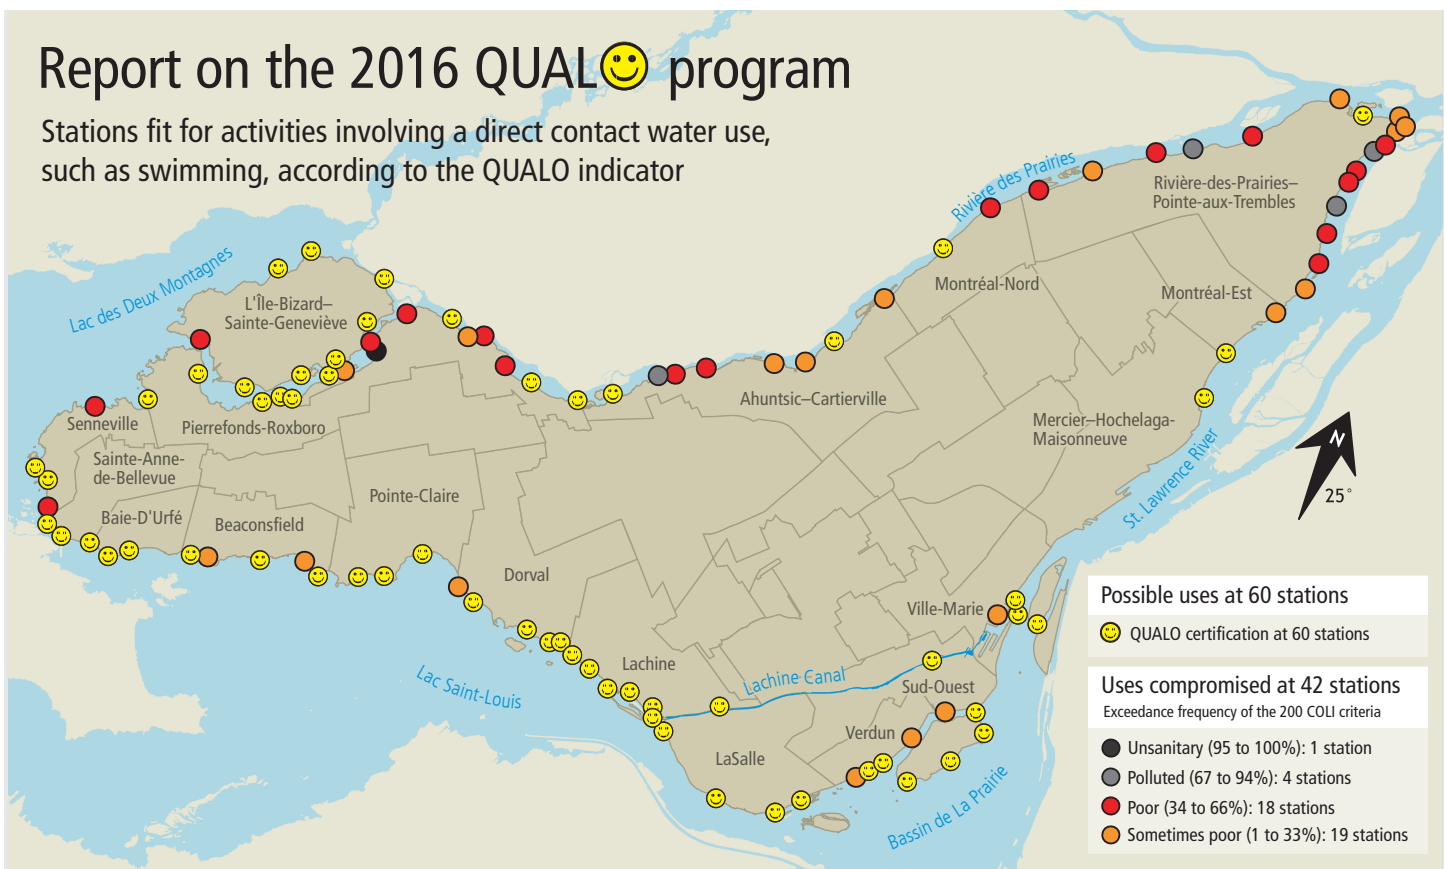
Report on the 2016 QUALO program

Stations fit for activities involving a direct contact water use, such as swimming, according to the QUALO indicator

Lac des Deux Montagnes

L'Île-Bizard–Sainte-Geneviève

Senneville

Pierrefonds-Roxboro

Sainte-Anne-de-Bellevue

Baie-D'Urfé

Beaconsfield

Pointe-Claire

Dorval

Lachine

Lac Saint-Louis

Lachine Canal

LaSalle

Verdun

Sud-Ouest

Ville-Marie

Bassin de La Prairie

Ahuntsic–Cartierville

Montréal-Nord

Rivière des Prairies

Rivière-des-Prairies–Pointe-aux-Trembles

Montréal-Est

Mercier–Hochelaga-Maisonneuve

St. Lawrence River

N

25°

Possible uses at 60 stations

QUALO certification at 60 stations

Uses compromised at 42 stations

Exceedance frequency of the 200 COLI criteria

Unsanitary (95 to 100%): 1 station

Polluted (67 to 94%): 4 stations

Poor (34 to 66%): 18 stations

Sometimes poor (1 to 33%): 19 stations